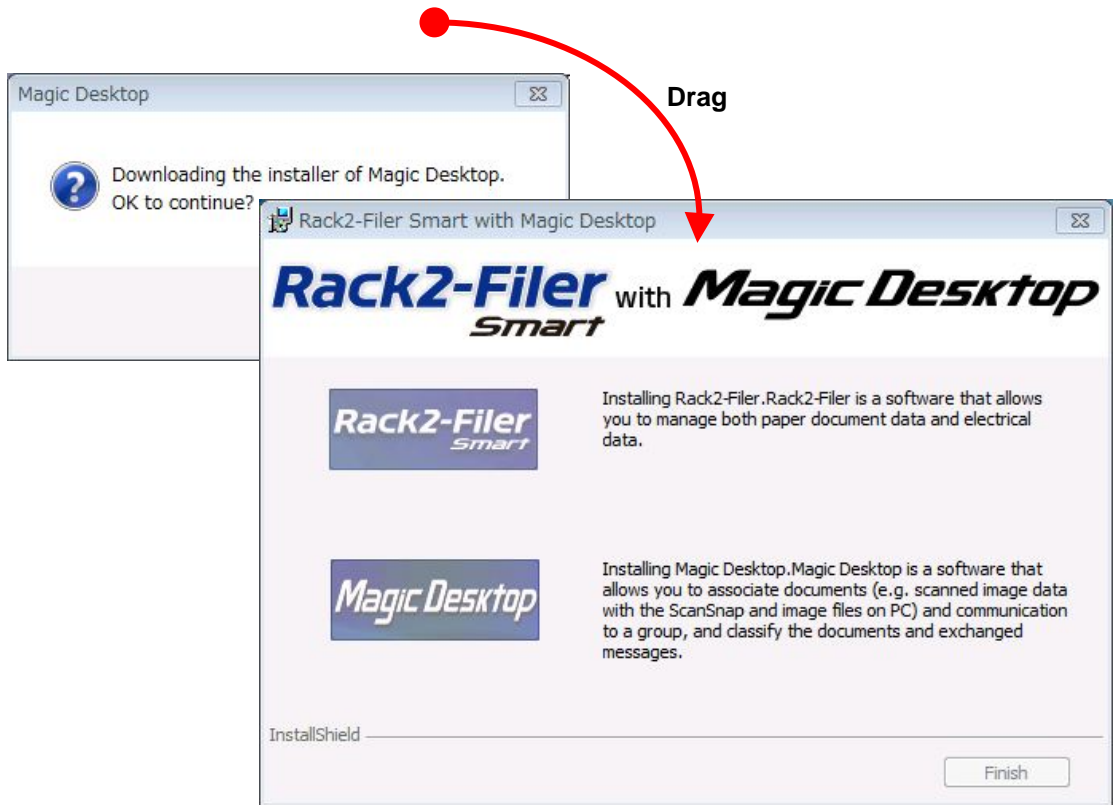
Drag

Magic Desktop

Downloading the installer of Magic Desktop. OK to continue?

Rack2-Filer Smart with Magic Desktop

Rack2-Filer Smart with Magic Desktop

Rack2-Filer Smart

Installing Rack2-Filer.Rack2-Filer is a software that allows you to manage both paper document data and electrical data.

Magic Desktop

Installing Magic Desktop.Magic Desktop is a software that allows you to associate documents (e.g. scanned image data with the ScanSnap and image files on PC) and communication to a group, and classify the documents and exchanged messages.

InstallShield

Finish